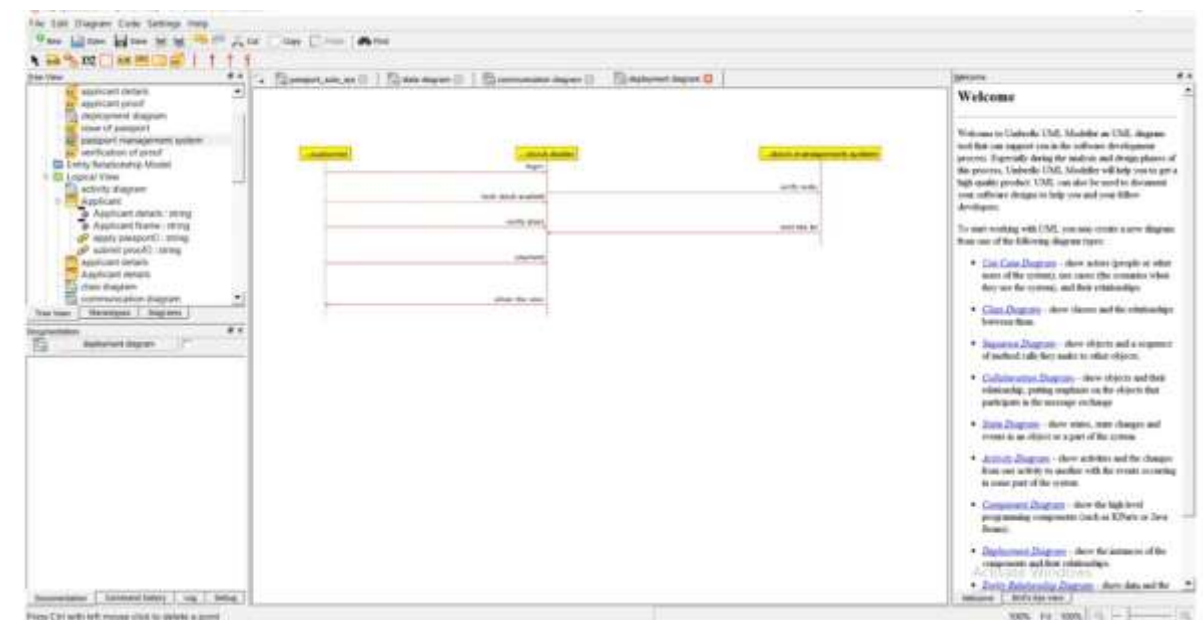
File Edit Diagram Code Settings Help

New Open Save Cut Copy Paste Find

Tree View

applicant details
applicant proof
deployment diagram
issue of passport
passport management system
verification of proof
Entity Relationship Model
Logical View
activity diagram
Applicant
Applicant details : string
Applicant Name : string
apply passportD : string
submit proofD : string
applicant details
Applicant details
class diagram
communication diagram

Tree View | Stereotypes | Diagrams

Documentation

deployment diagram

Documentation | Command history | Log | Debug

passport_auto_seq | state diagram | communication diagram | deployment diagram

:applicant
:stock dealer
:stock management system

login
verify code
look stock available
verify stock
send via id
payment
obtain the view

Welcome

Welcome

Welcome to Umbrello UML Modeller an UML diagram tool that can support you in the software development process. Especially during the analysis and design phases of this process, Umbrello UML Modeller will help you to get a high quality product. UML can also be used to document your software designs to help you and your fellow developers.

To start working with UML you may create a new diagram from one of the following diagram types:

• Use Case Diagrams - show actors (people or other users of the system), use cases (the scenarios when they use the system), and their relationships.

• Class Diagrams - show classes and the relationships between them.

• Sequence Diagrams - show objects and a sequence of method calls they make to other objects.

• Collaboration Diagrams - show objects and their relationship, putting emphasis on the objects that participate in the message exchange

• State Diagrams - show states, state changes and events in an object or a part of the system.

• Activity Diagrams - show activities and the changes from one activity to another with the events occurring in some part of the system.

• Component Diagrams - show the high level programming components (such as KParts or Java Beans).

• Deployment Diagrams - show the instances of the components and their relationships.

• Entity Relationship Diagrams - show data and the

Activate Windows

Welcome | Bird's eye view

Press Ctrl with left mouse click to delete a point

100% Fit 100%